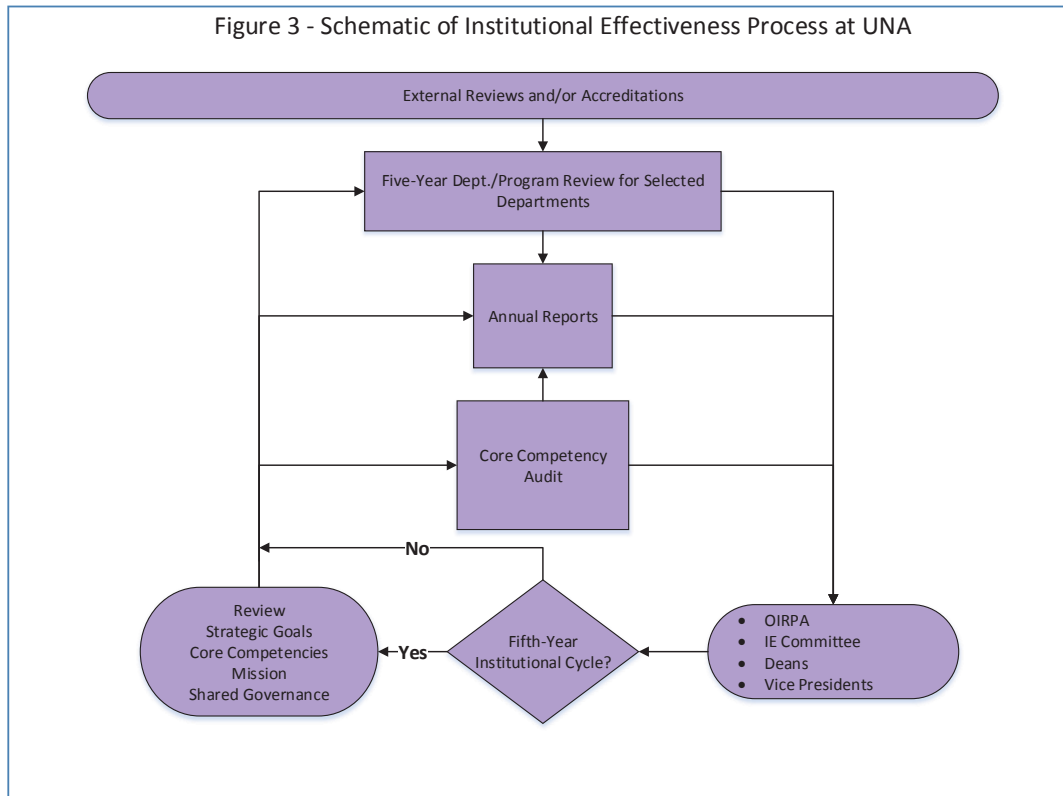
Figure 3 - Schematic of Institutional Effectiveness Process at UNA

External Reviews and/or Accreditations

Five-Year Dept./Program Review for Selected Departments

Annual Reports

Core Competency Audit

No

Review
Strategic Goals
Core Competencies
Mission
Shared Governance

Yes

Fifth-Year Institutional Cycle?

- OIRPA
- IE Committee
- Deans
- Vice Presidents